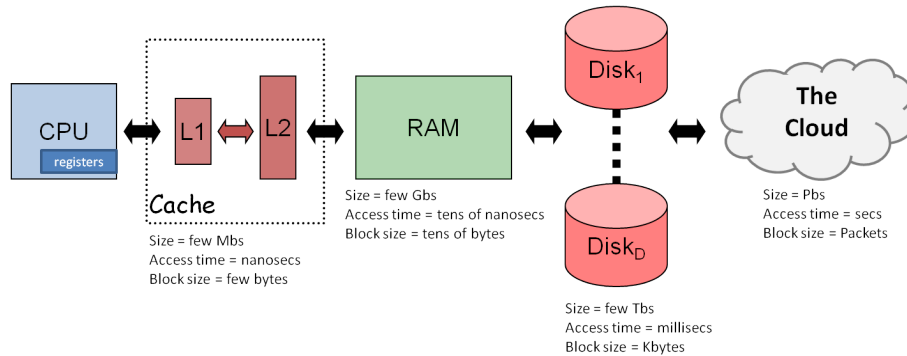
CPU

registers

L1

L2

Cache

Size = few Mbs
Access time = nanosecs
Block size = few bytes

RAM

Size = few Gbs
Access time = tens of nanosecs
Block size = tens of bytes

Disk$_1$

Disk$_D$

Size = few Tbs
Access time = millisecs
Block size = Kbytes

The Cloud

Size = Pbs
Access time = secs
Block size = Packets